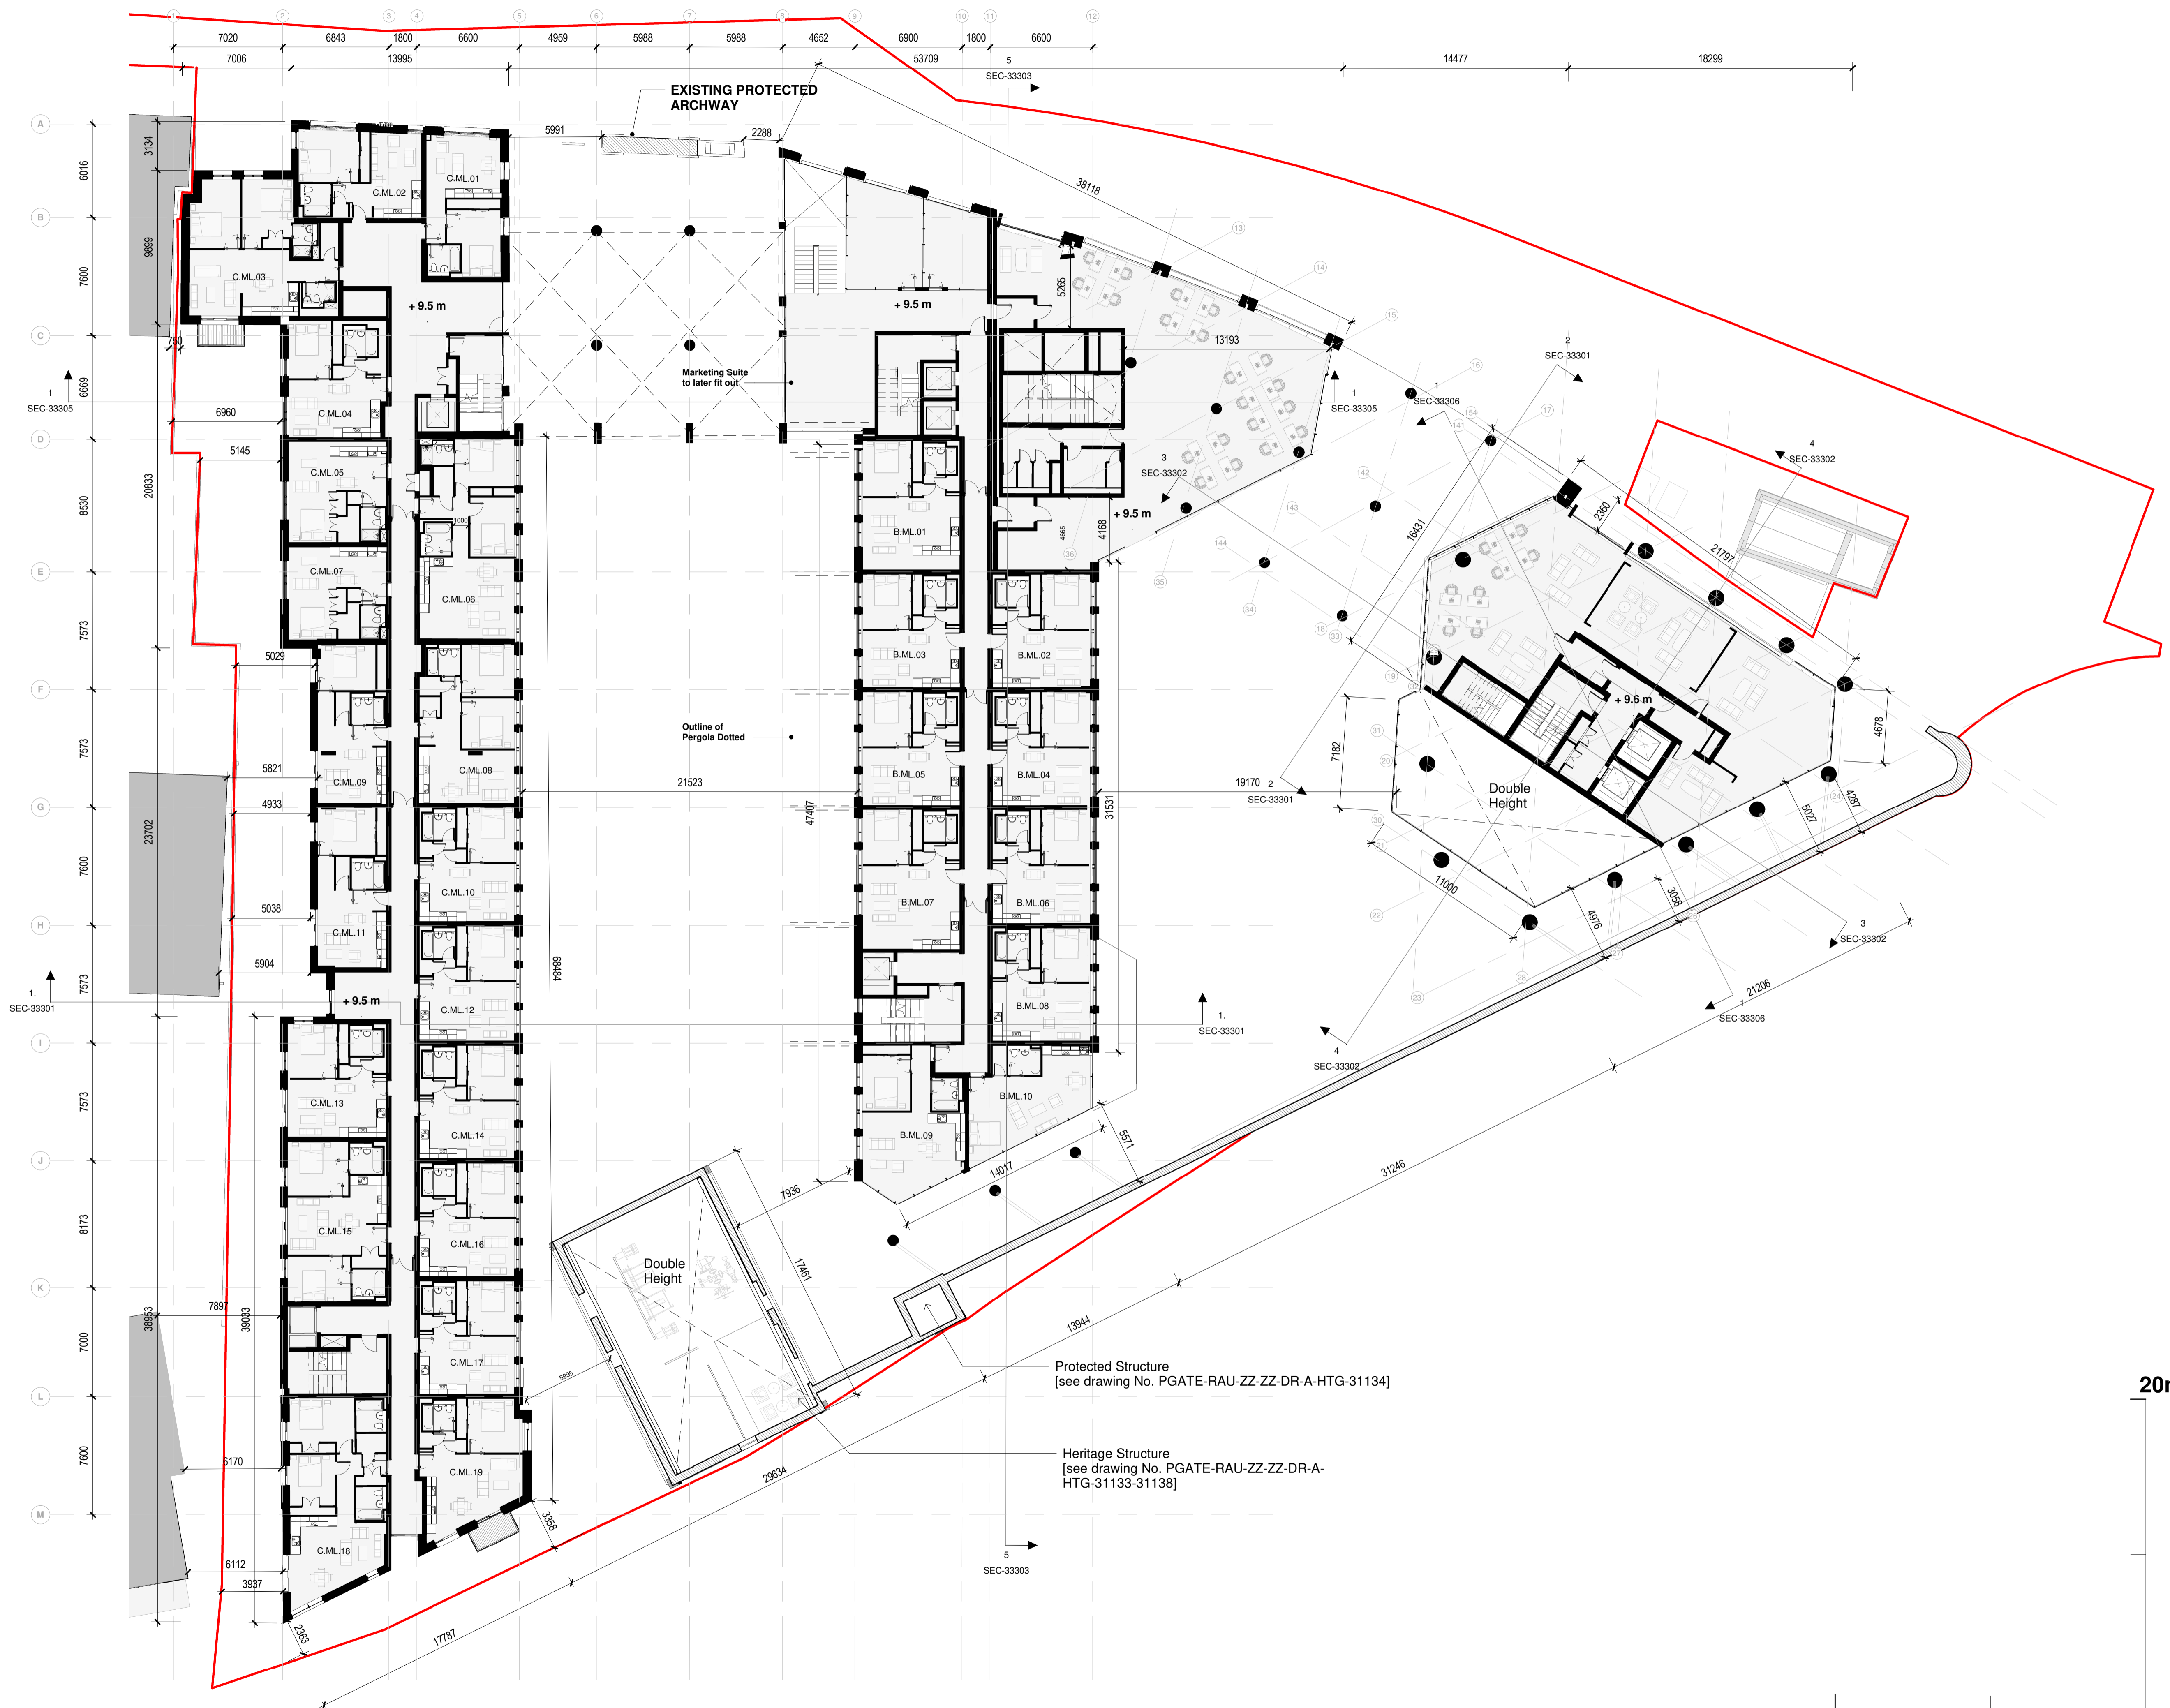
7020 6843 1800 6600 4959 5988 5988 4652 6900 1800 6600

7006 13995 53709 14477 18299

5
SEC-33303

EXISTING PROTECTED ARCHWAY

5991 2288

38118

A B C D E F G H I J K L M

6016 7600 6669 8530 7573 7573 7600 7573 7573 8173 7000 7600

3134 9899 20833 23702 38953 39033

C.ML.01 C.ML.02 C.ML.03 C.ML.04 C.ML.05 C.ML.06 C.ML.07 C.ML.08 C.ML.09 C.ML.10 C.ML.11 C.ML.12 C.ML.13 C.ML.14 C.ML.15 C.ML.16 C.ML.17 C.ML.18 C.ML.19

+ 9.5 m

+ 9.5 m

+ 9.5 m

+ 9.5 m

+ 9.6 m

750

1
SEC-33305

6960 5145 5029 5821 4933 5038 5904 7897 6170 6112 3937 2353

Marketing Suite to later fit out

Outline of Pergola Dotted

21523

47407

69464

1000

B.ML.01 B.ML.02 B.ML.03 B.ML.04 B.ML.05 B.ML.06 B.ML.07 B.ML.08 B.ML.09 B.ML.10

5265 13193 4965 4168 31531

1
SEC-33305

3
SEC-33302

2
SEC-33301

1
SEC-33306

4
SEC-33302

16431 2360 21797 7182 4678 5027 4287 11000 4976 3058

19170 2
SEC-33301

Double Height

3
SEC-33302

21206
SEC-33306

1.
SEC-33301

1.
SEC-33301

4
SEC-33302

5571 14017 7936 17461 5995 31246 13944 29634 3358 17787

Double Height

Protected Structure
[see drawing No. PGATE-RAU-ZZ-ZZ-DR-A-HTG-31134]

Heritage Structure
[see drawing No. PGATE-RAU-ZZ-ZZ-DR-A-HTG-31133-31138]

5
SEC-33303

20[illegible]